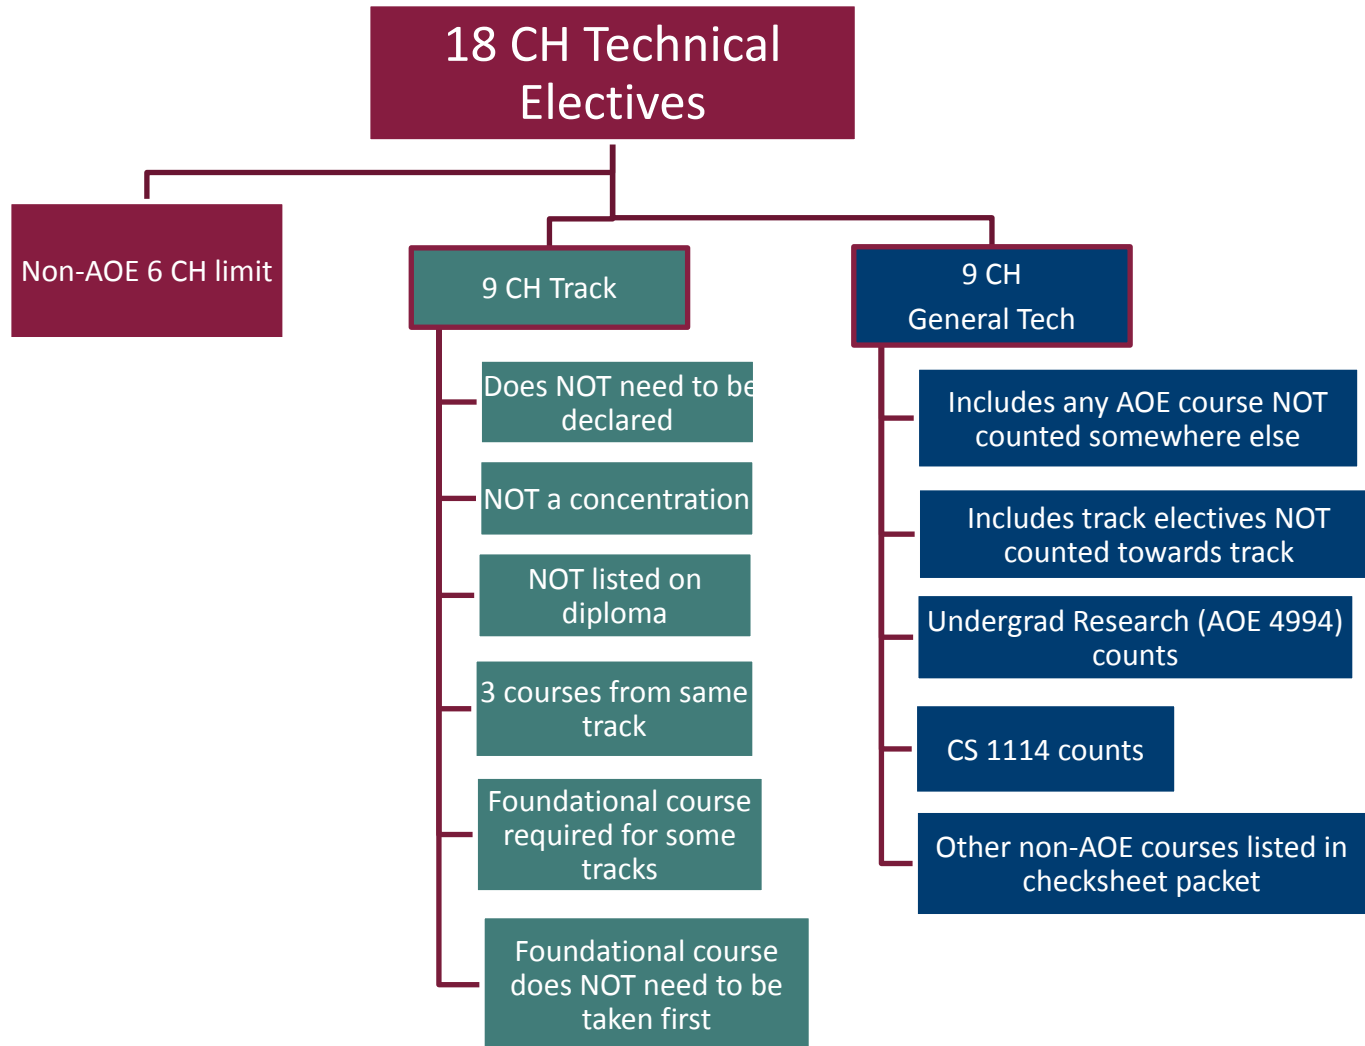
18 CH Technical Electives

Non-AOE 6 CH limit

9 CH Track

Does NOT need to be declared

NOT a concentration

NOT listed on diploma

3 courses from same track

Foundational course required for some tracks

Foundational course does NOT need to be taken first

9 CH
General Tech

Includes any AOE course NOT counted somewhere else

Includes track electives NOT counted towards track

Undergrad Research (AOE 4994) counts

CS 1114 counts

Other non-AOE courses listed in checksheet packet